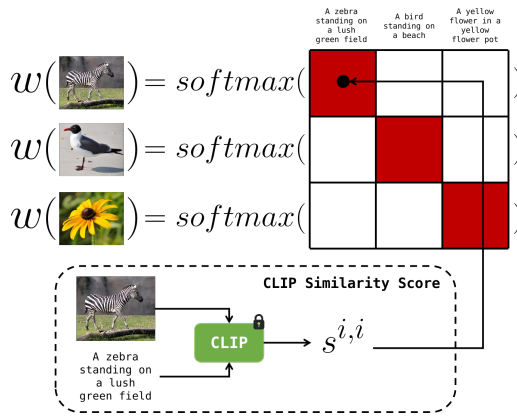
A zebra standing on a lush green field

A bird standing on a beach

A yellow flower in a yellow flower pot

$w($ $) = softmax($ $)$

$w($ $) = softmax($ $)$

$w($ $) = softmax($ $)$

CLIP Similarity Score

A zebra standing on a lush green field

CLIP

$s^{i,i}$